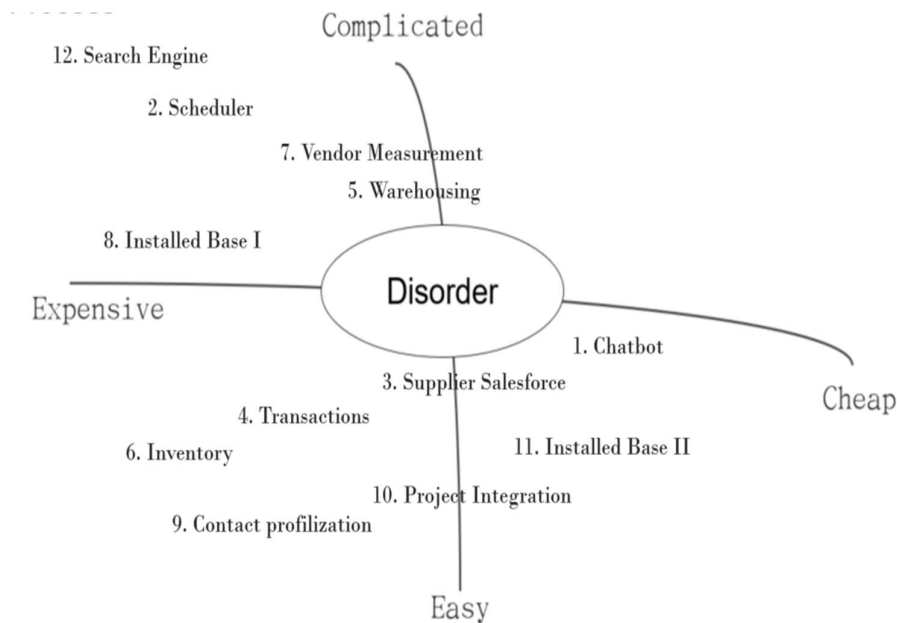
Complicated

12. Search Engine

2. Scheduler

7. Vendor Measurement

5. Warehousing

8. Installed Base I

Expensive

Disorder

1. Chatbot

3. Supplier Salesforce

Cheap

4. Transactions

6. Inventory

11. Installed Base II

10. Project Integration

9. Contact profilization

Easy